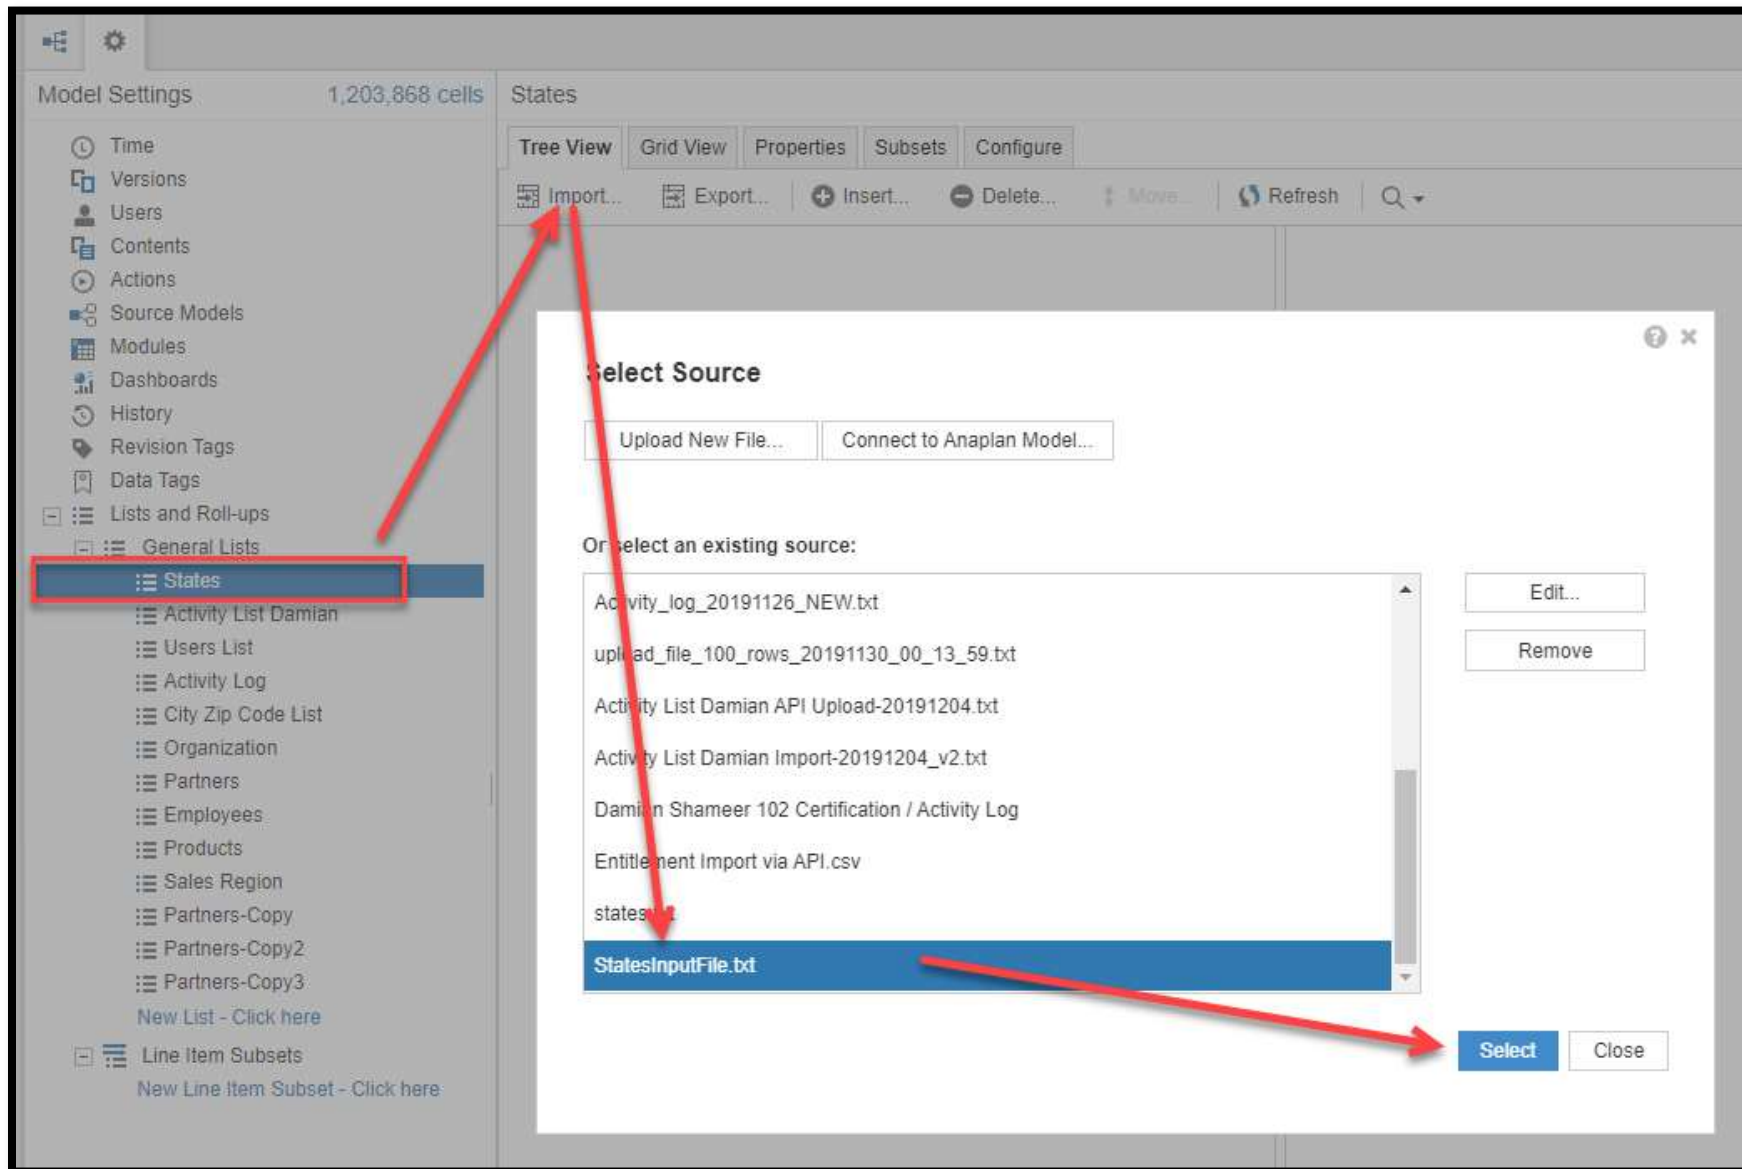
Model Settings 1,203,868 cells

Time
Versions
Users
Contents
Actions
Source Models
Modules
Dashboards
History
Revision Tags
Data Tags
Lists and Roll-ups
General Lists
States
Activity List Damian
Users List
Activity Log
City Zip Code List
Organization
Partners
Employees
Products
Sales Region
Partners-Copy
Partners-Copy2
Partners-Copy3
New List - Click here
Line Item Subsets
New Line Item Subset - Click here

States

Tree View | Grid View | Properties | Subsets | Configure

Import... Export... Insert... Delete... Move... Refresh

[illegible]elect Source

Upload New File... Connect to Anaplan Model...

Or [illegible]elect an existing source:

Ac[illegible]vity_log_20191126_NEW.txt
upl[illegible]ad_file_100_rows_20191130_00_13_59.txt
Acti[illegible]ity List Damian API Upload-20191204.txt
Activ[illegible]y List Damian Import-20191204_v2.txt
Dami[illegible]n Shameer 102 Certification / Activity Log
Entitle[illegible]ent Import via API.csv
states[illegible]
StatesInputFile.txt

Edit...
Remove

Select
Close